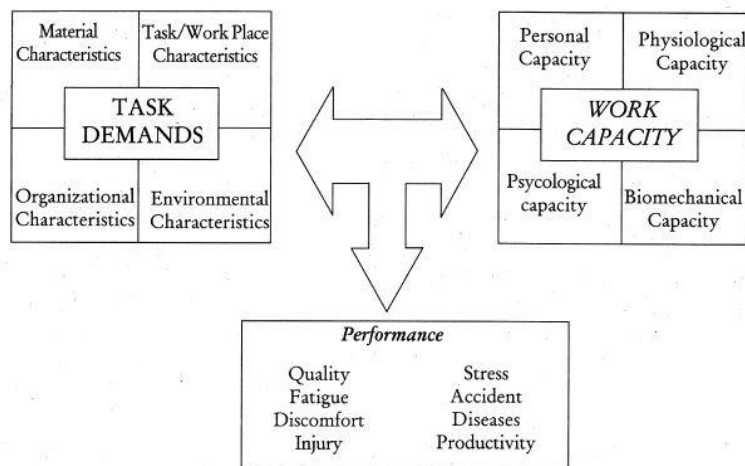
Material Characteristics

Task/Work Place Characteristics

TASK DEMANDS

Organizational Characteristics

Environmental Characteristics

Personal Capacity

Physiological Capacity

WORK CAPACITY

Psycological capacity

Biomechanical Capacity

Performance

Quality
Fatigue
Discomfort
Injury

Stress
Accident
Diseases
Productivity